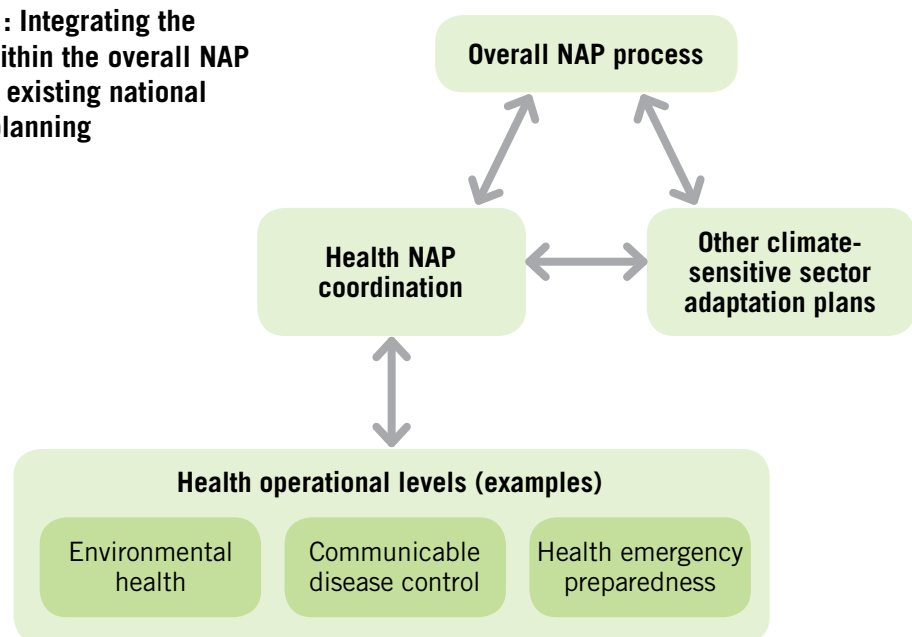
: Integrating the ithin the overall NAP existing national lanning

Overall NAP process

Health NAP coordination

Other climate-sensitive sector adaptation plans

Health operational levels (examples)

Environmental health

Communicable disease control

Health emergency preparedness